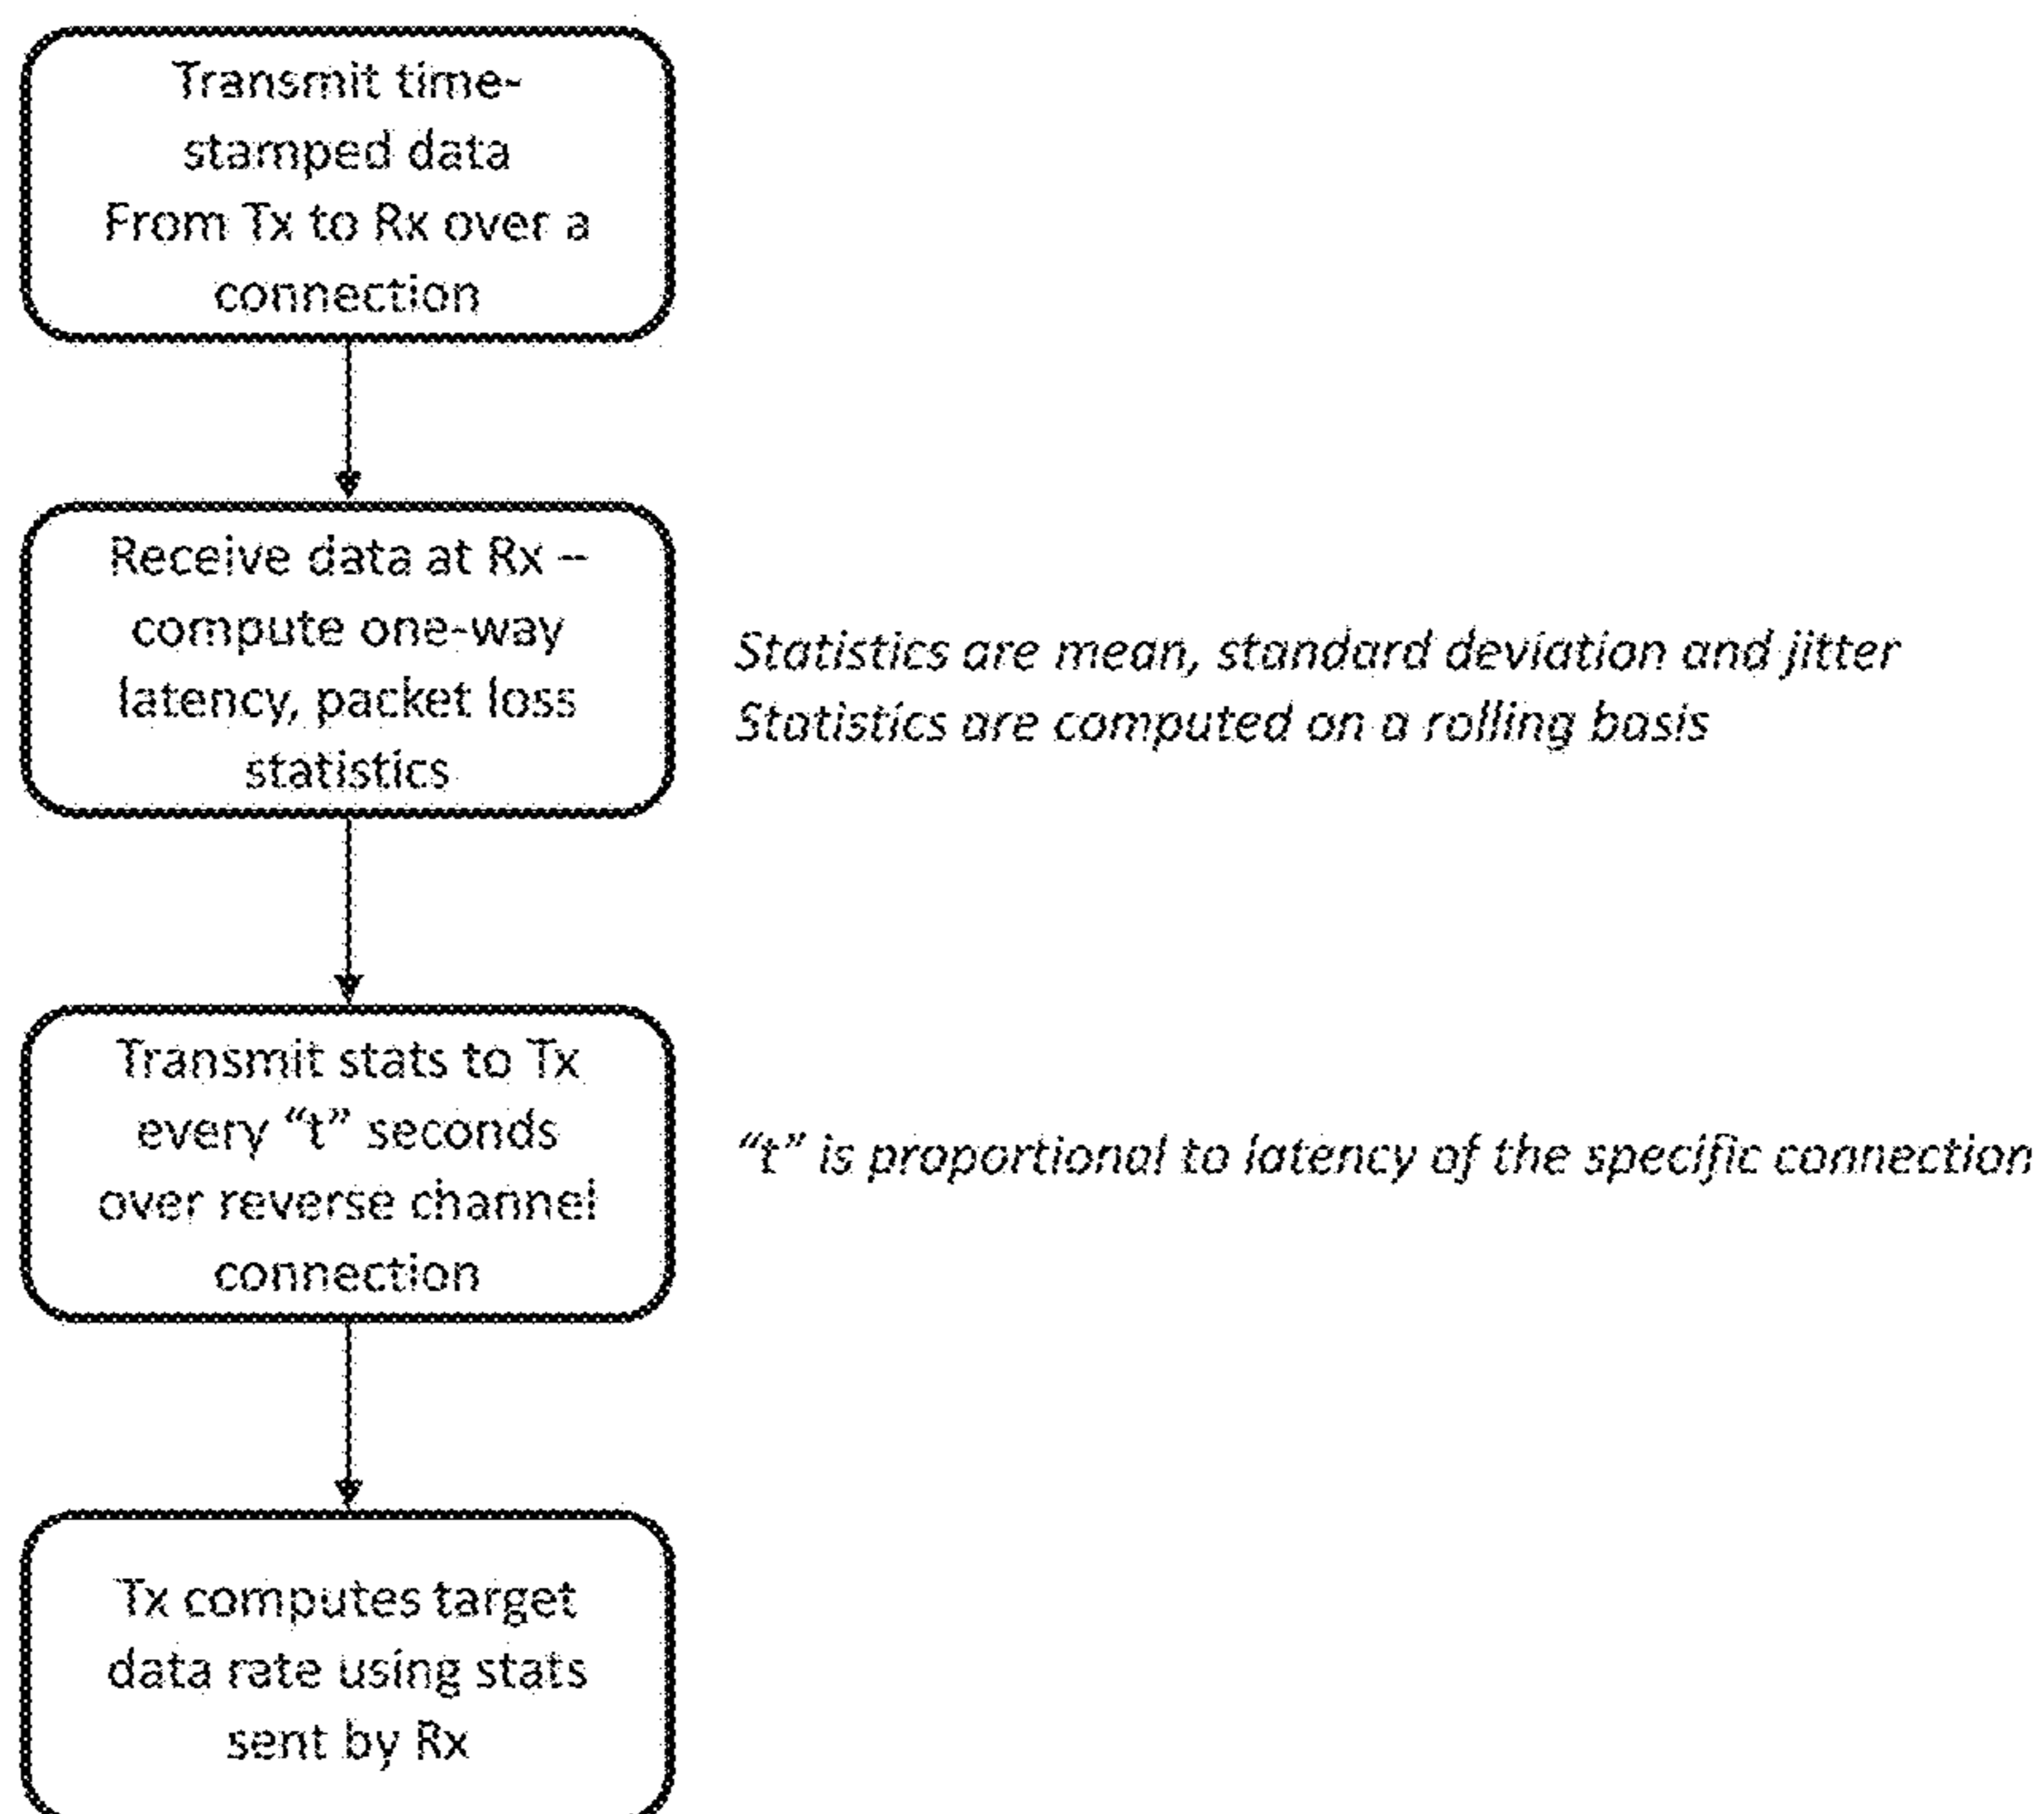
Transmit time-stamped data From Tx to Rx over a connection

Receive data at Rx – compute one-way latency, packet loss statistics

*Statistics are mean, standard deviation and jitter*
*Statistics are computed on a rolling basis*

Transmit stats to Tx every “t” seconds over reverse channel connection

*“t” is proportional to latency of the specific connection*

Tx computes target data rate using stats sent by Rx